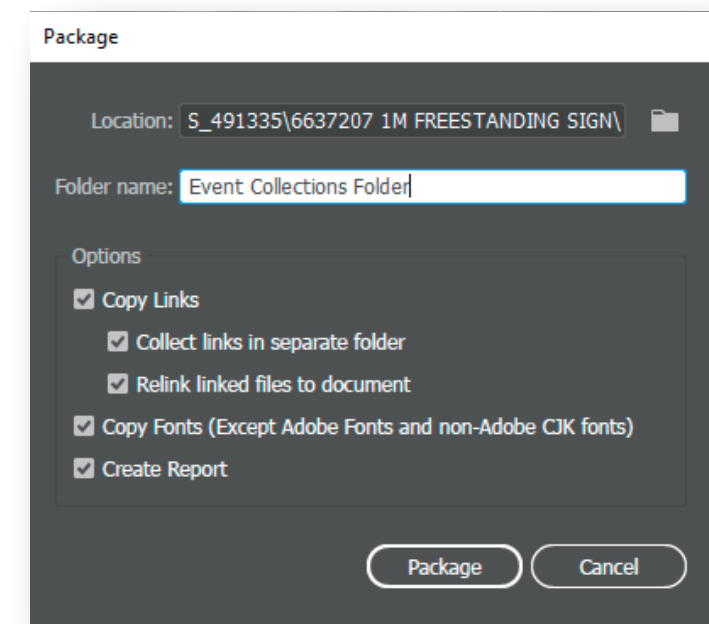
Package

Location: S_491335\6637207 1M FREESTANDING SIGN\

Folder name: Event Collections Folder

Options

Copy Links

Collect links in separate folder

Relink linked files to document

Copy Fonts (Except Adobe Fonts and non-Adobe CJK fonts)

Create Report

Package

Cancel